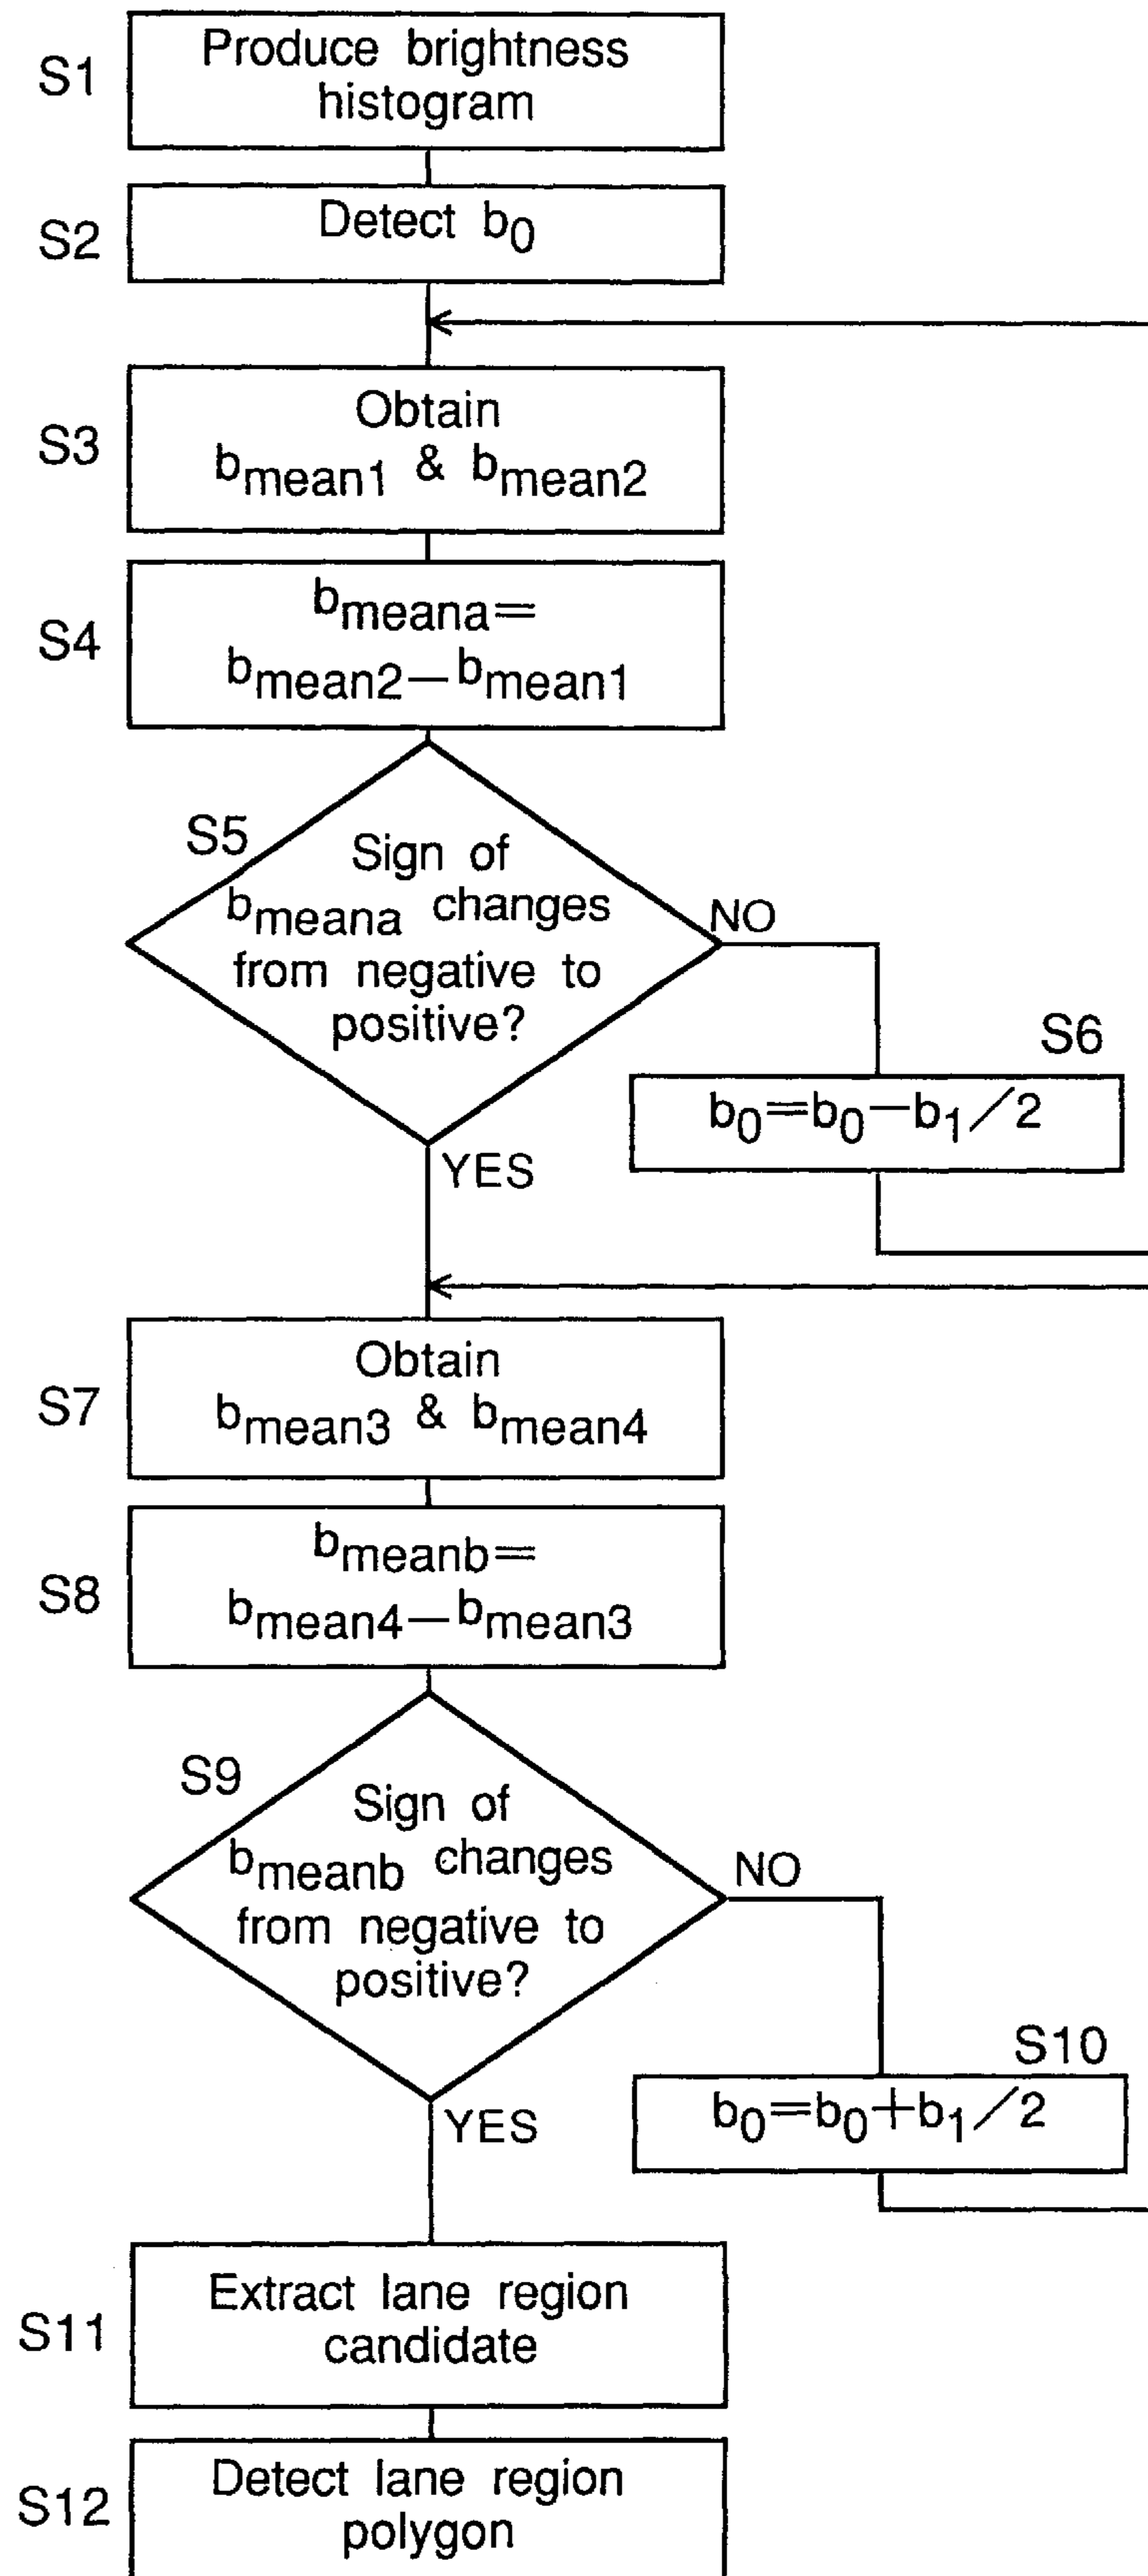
S1
Produce brightness histogram

S2
Detect $b_0$

S3
Obtain $b_{mean1}$ & $b_{mean2}$

S4
$b_{meana}=$ $b_{mean2}-b_{mean1}$

S5
Sign of $b_{meana}$ changes from negative to positive?

NO

S6
$b_0=b_0-b_1/2$

YES

S7
Obtain $b_{mean3}$ & $b_{mean4}$

S8
$b_{meanb}=$ $b_{mean4}-b_{mean3}$

S9
Sign of $b_{meanb}$ changes from negative to positive?

NO

S10
$b_0=b_0+b_1/2$

YES

S11
Extract lane region candidate

S12
Detect lane region polygon